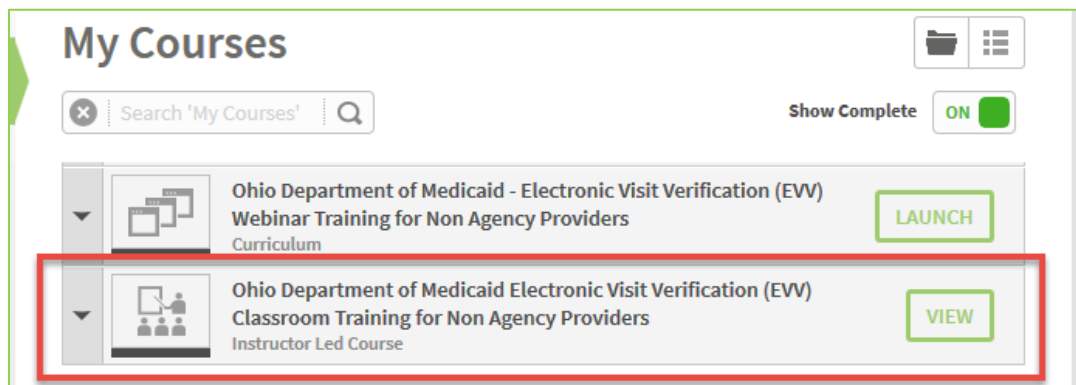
My Courses

Search 'My Courses'

Show Complete ON

Ohio Department of Medicaid - Electronic Visit Verification (EVV) Webinar Training for Non Agency Providers
Curriculum
LAUNCH

Ohio Department of Medicaid Electronic Visit Verification (EVV) Classroom Training for Non Agency Providers
Instructor Led Course
VIEW